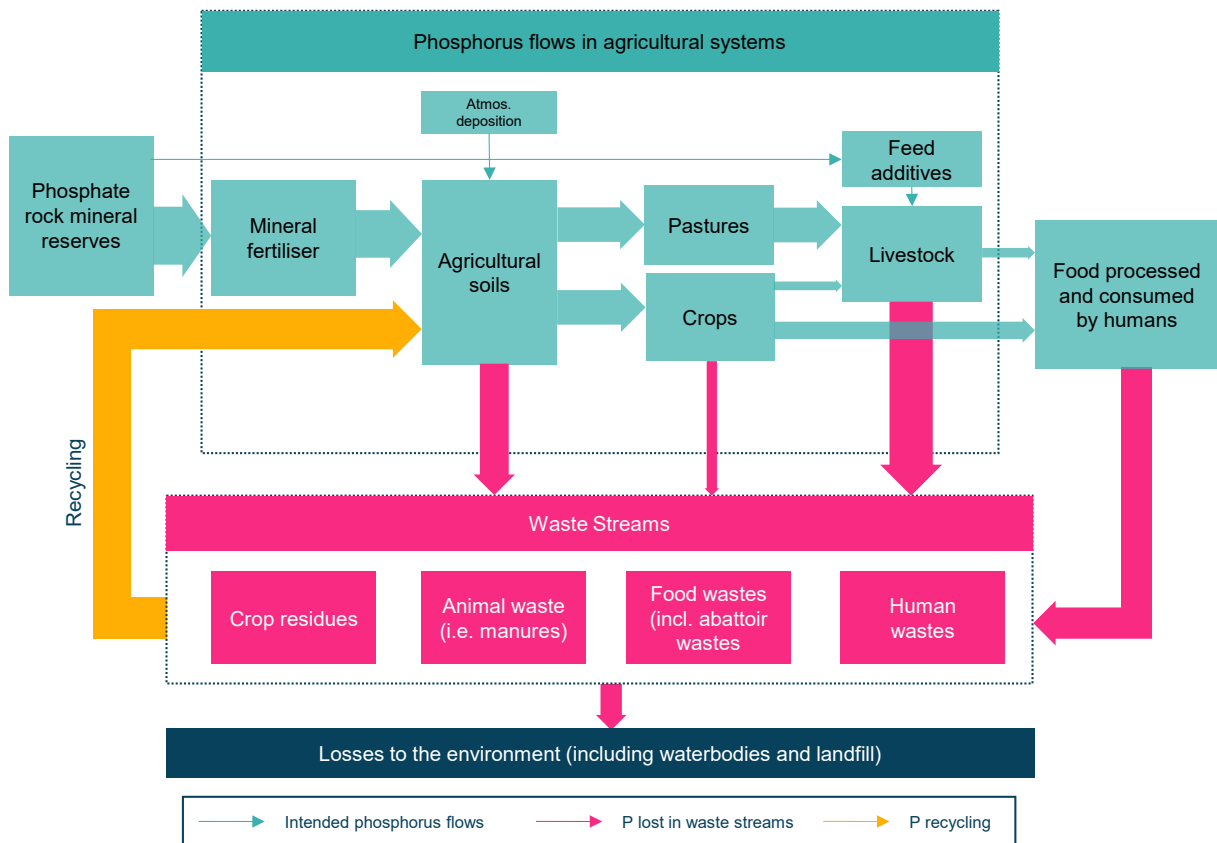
Phosphorus flows in agricultural systems

Atmos. deposition

Feed additives

Phosphate rock mineral reserves

Mineral fertiliser

Agricultural soils

Pastures

Livestock

Food processed and consumed by humans

Crops

Recycling

Waste Streams

Crop residues

Animal waste (i.e. manures)

Food wastes (incl. abattoir wastes

Human wastes

Losses to the environment (including waterbodies and landfill)

Intended phosphorus flows

P lost in waste streams

P recycling